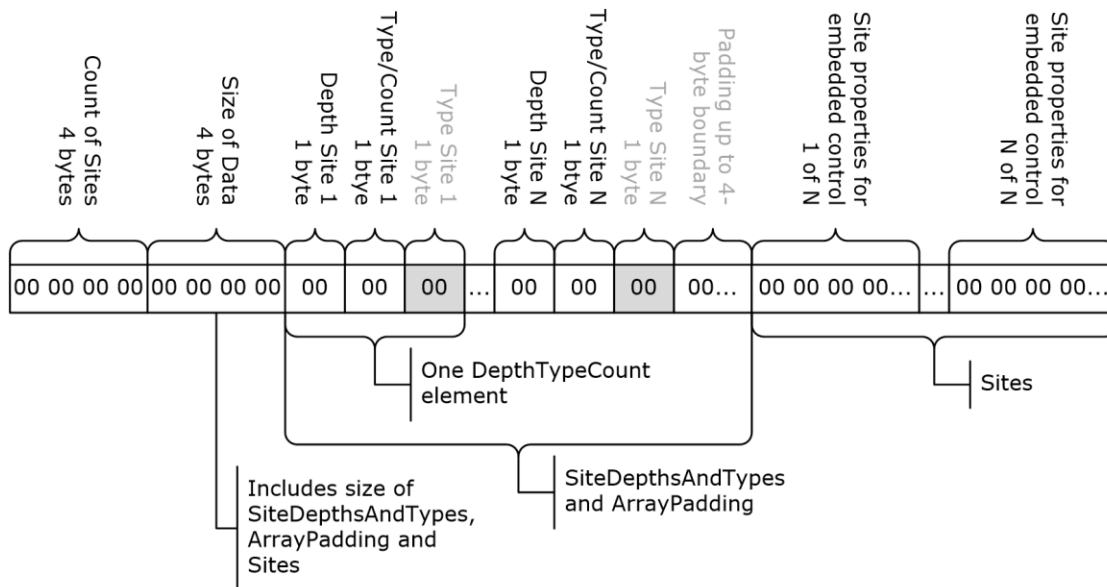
Count of Sites
4 bytes

Size of Data
4 bytes

Depth Site 1
1 byte

Type/Count Site 1
1 btye

Type Site 1
1 byte

Depth Site N
1 byte

Type/Count Site N
1 btye

Type Site N
1 byte

Padding up to 4-byte boundary

Site properties for embedded control
1 of N

Site properties for embedded control
N of N

| 00 00 00 00 | 00 00 00 00 | 00 | 00 | 00 | ... | 00 | 00 | 00 | 00... | 00 00 00 00... | ... | 00 00 00 00... |
|---|---|---|---|---|---|---|---|---|---|---|---|---|

One DepthTypeCount element

Sites

SiteDepthsAndTypes and ArrayPadding

Includes size of SiteDepthsAndTypes, ArrayPadding and Sites